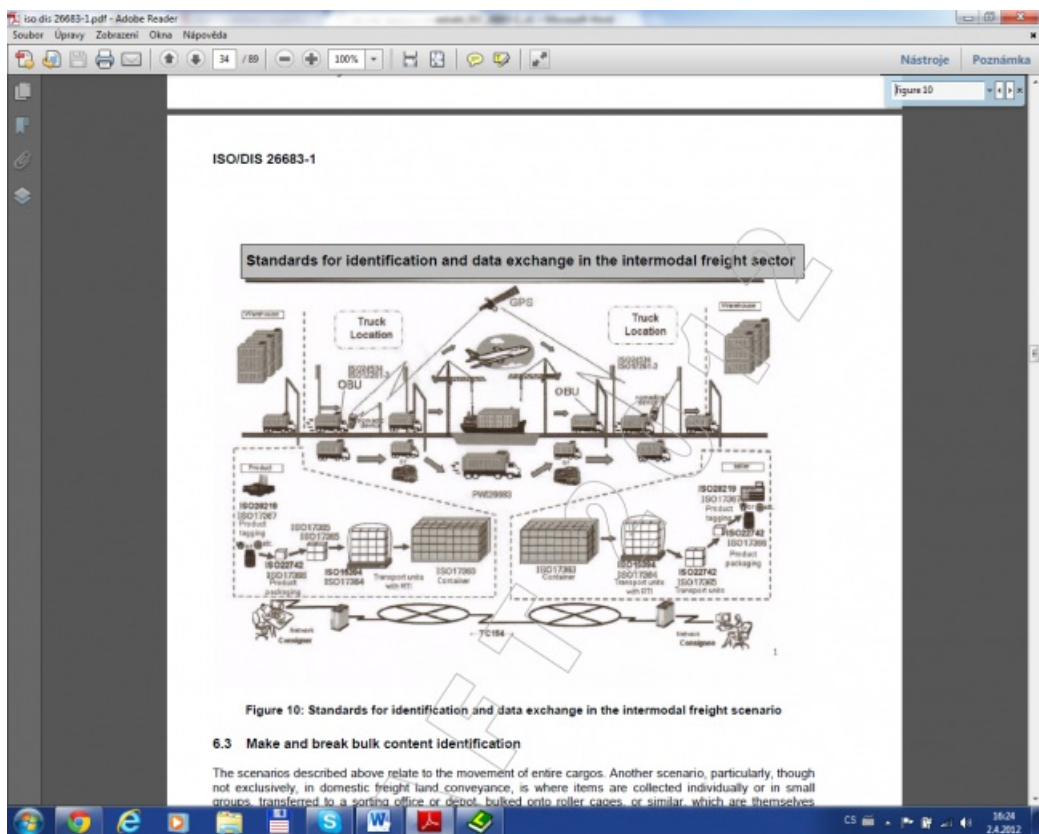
iso dis 26683-1.pdf - Adobe Reader

Soubor Úpravy Zobrazení Okna Nápověda

34 /89 100%

Nástroje Poznámka

Figure 10

ISO/DIS 26683-1

Standards for identification and data exchange in the intermodal freight sector

GPS

Warehouse

Truck Location

Truck Location

Warehouse

OBU

OBU

Product

ISO28219 ISO17367 Product tagging

ISO17365 ISO17365

ISO22742 ISO17366 Product packaging

ISO15394 ISO17364 Transport units with RTI

ISO17363 Container

PWI26683

ISO17363 Container

ISO15394 ISO17364 Transport units with RTI

ISO22742 ISO17365 Transport units

ISO28219 ISO17367 Product tagging

ISO22742 ISO17366 Product packaging

Network Consignor

TC154

Network Consignee

1

Figure 10: Standards for identification and data exchange in the intermodal freight scenario

6.3 Make and break bulk content identification

The scenarios described above relate to the movement of entire cargos. Another scenario, particularly, though not exclusively, in domestic freight land conveyance, is where items are collected individually or in small groups, transferred to a sorting office or depot, bulked onto roller cages, or similar, which are themselves

CS 16:24 2.4.2012